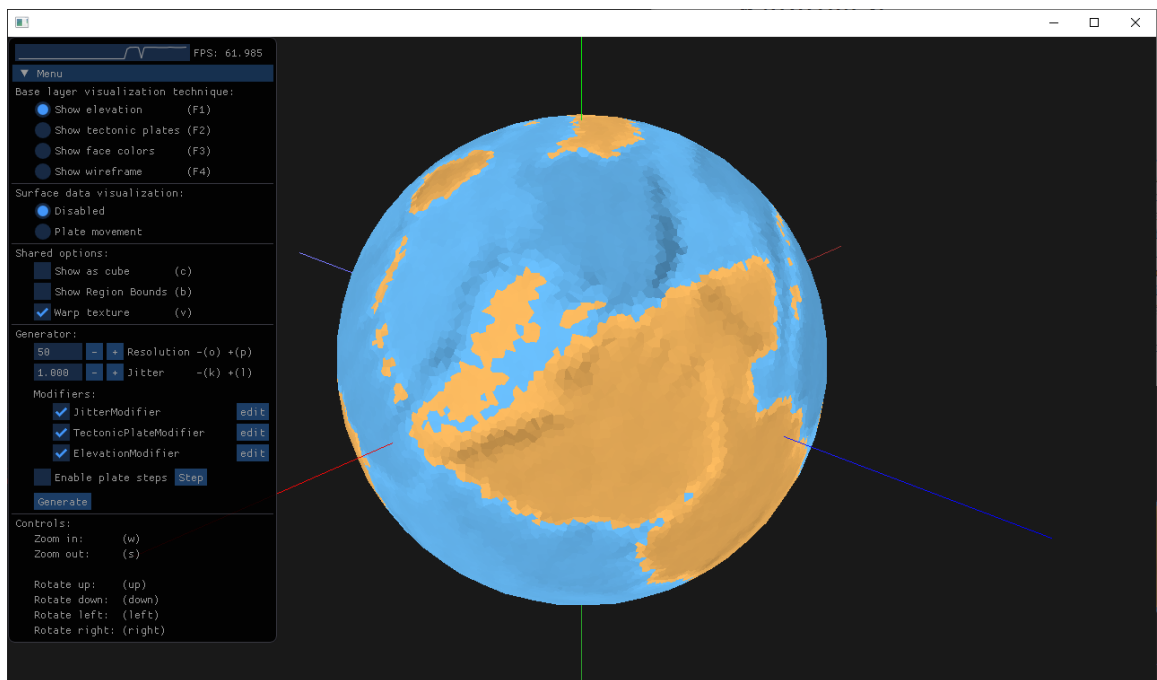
FPS: 61.985
▼ Menu
Base layer visualization technique:
Show elevation (F1)
Show tectonic plates (F2)
Show face colors (F3)
Show wireframe (F4)
Surface data visualization:
Disabled
Plate movement
Shared options:
Show as cube (c)
Show Region Bounds (b)
Warp texture (v)
Generator:
50 - + Resolution -(o) +(p)
1.000 - + Jitter -(k) +(l)
Modifiers:
JitterModifier edit
TectonicPlateModifier edit
ElevationModifier edit
Enable plate steps Step
Generate
Controls:
Zoom in: (w)
Zoom out: (s)

Rotate up: (up)
Rotate down: (down)
Rotate left: (left)
Rotate right: (right)